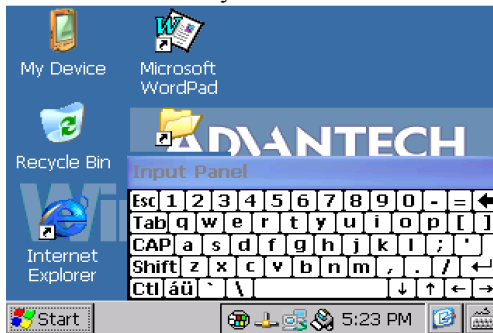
My Device

Microsoft WordPad

Recycle Bin

ADVANTECH

Input Panel

Internet Explorer

| Esc | 1 | 2 | 3 | 4 | 5 | 6 | 7 | 8 | 9 | 0 | - | = |
|---|---|---|---|---|---|---|---|---|---|---|---|---|
| Tab | q | w | e | r | t | y | u | i | o | p | [ | ] |
| CAP | a | s | d | f | g | h | j | k | l | ; | ' | |
| Shift | z | x | c | v | b | n | m | , | . | / | | |
| Ctl | áü | ` | \ | | | | | | ↓ | ↑ | ← | → |

Start

5:23 PM